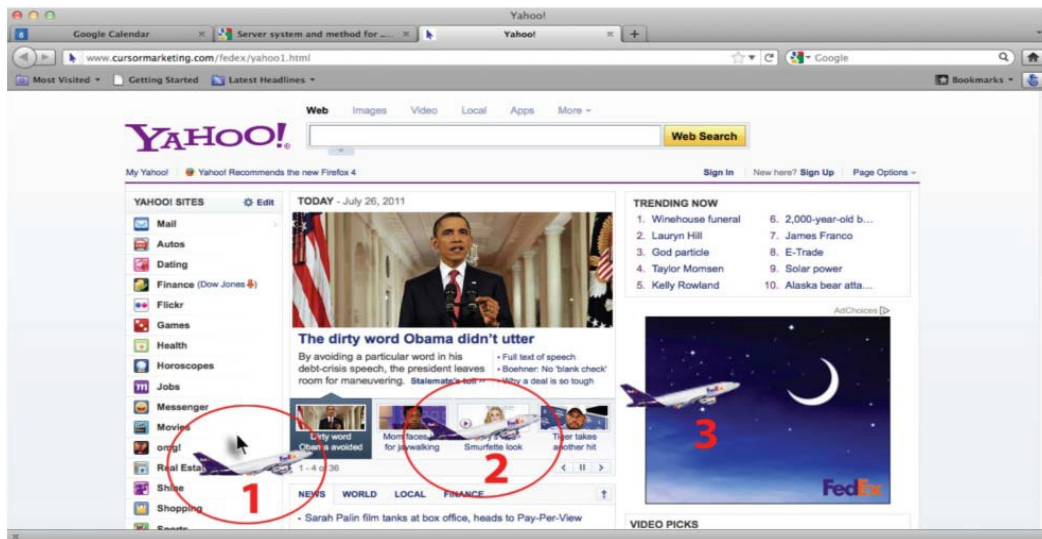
Yahoo!

Google Calendar
Server system and method for ...
Yahoo!

www.cursormarketing.com/fedex/yahoo1.html

Google

Most Visited
Getting Started
Latest Headlines
Bookmarks

Web Images Video Local Apps More

YAHOO!

Web Search

My Yahoo! Yahoo! Recommends the new Firefox 4
Sign In New here? Sign Up Page Options

YAHOO! SITES Edit
Mail
Autos
Dating
Finance (Dow Jones)
Flickr
Games
Health
Horoscopes
Jobs
Messenger
Movies
omg!
Real Esta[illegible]
Shine
Shopping
Sports

TODAY - July 26, 2011

The dirty word Obama didn't utter

By avoiding a particular word in his debt-crisis speech, the president leaves room for maneuvering. Stalemate's toll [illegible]

• Full text of speech
• Boehner: No 'blank check'
• Why a deal is so tough

Dirty word Obama avoided
Mom faces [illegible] for jaywalking
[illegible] Smurfette look
Tiger takes another hit

1 - 4 of 36

NEWS WORLD LOCAL FINANCE

• Sarah Palin film tanks at box office, heads to Pay-Per-View

TRENDING NOW
1. Winehouse funeral
2. Lauryn Hill
3. God particle
4. Taylor Momsen
5. Kelly Rowland
6. 2,000-year-old b...
7. James Franco
8. E-Trade
9. Solar power
10. Alaska bear atta...

AdChoices

FedEx

FedEx

VIDEO PICKS

1
2
3